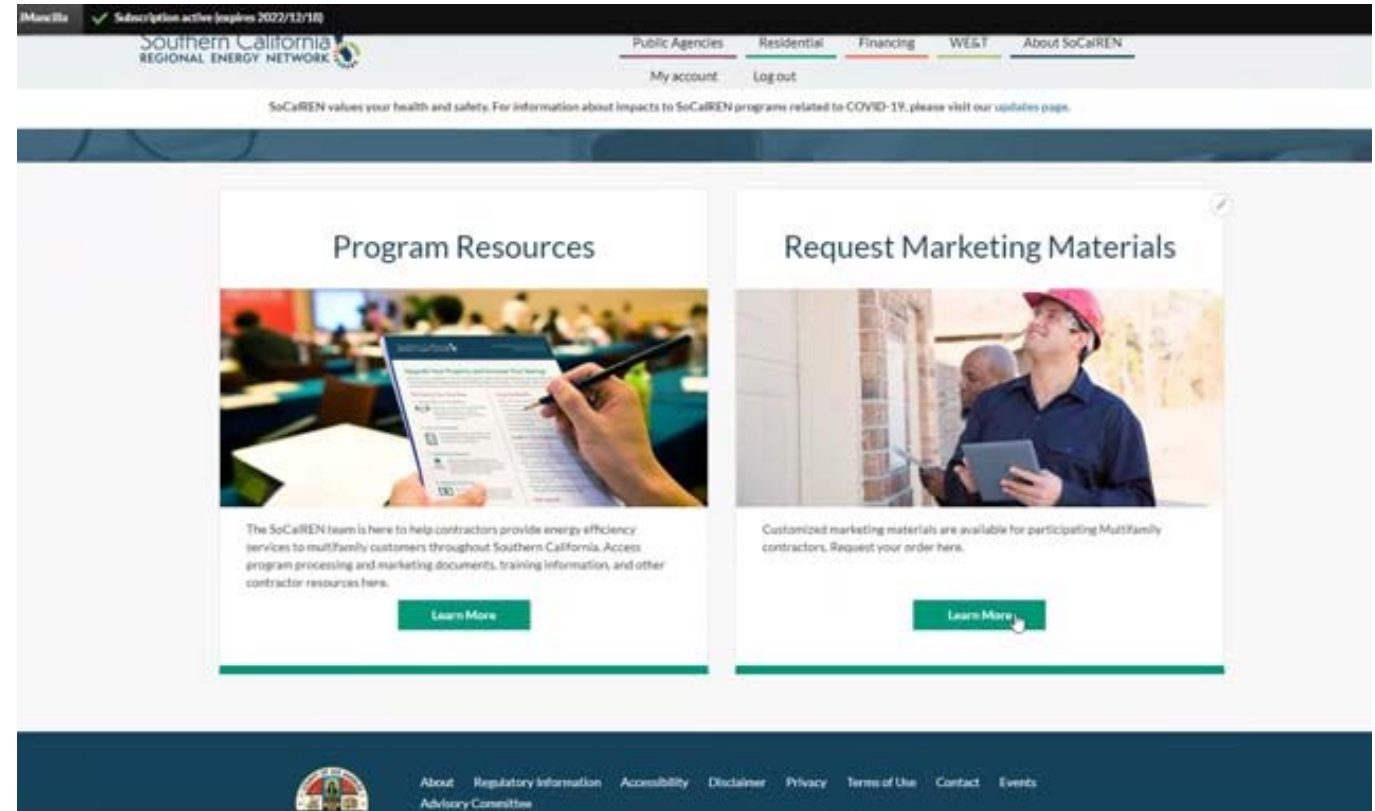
lMancilla ✓ Subscription active (expires 2022/12/18)

Southern California REGIONAL ENERGY NETWORK

Public Agencies Residential Financing WE&T About SoCalREN

My account Log out

SoCalREN values your health and safety. For information about impacts to SoCalREN programs related to COVID-19, please visit our updates page.

Program Resources

The SoCalREN team is here to help contractors provide energy efficiency services to multifamily customers throughout Southern California. Access program processing and marketing documents, training information, and other contractor resources here.

Learn More

Request Marketing Materials

Customized marketing materials are available for participating Multifamily contractors. Request your order here.

Learn More

About Regulatory Information Accessibility Disclaimer Privacy Terms of Use Contact Events Advisory Committee